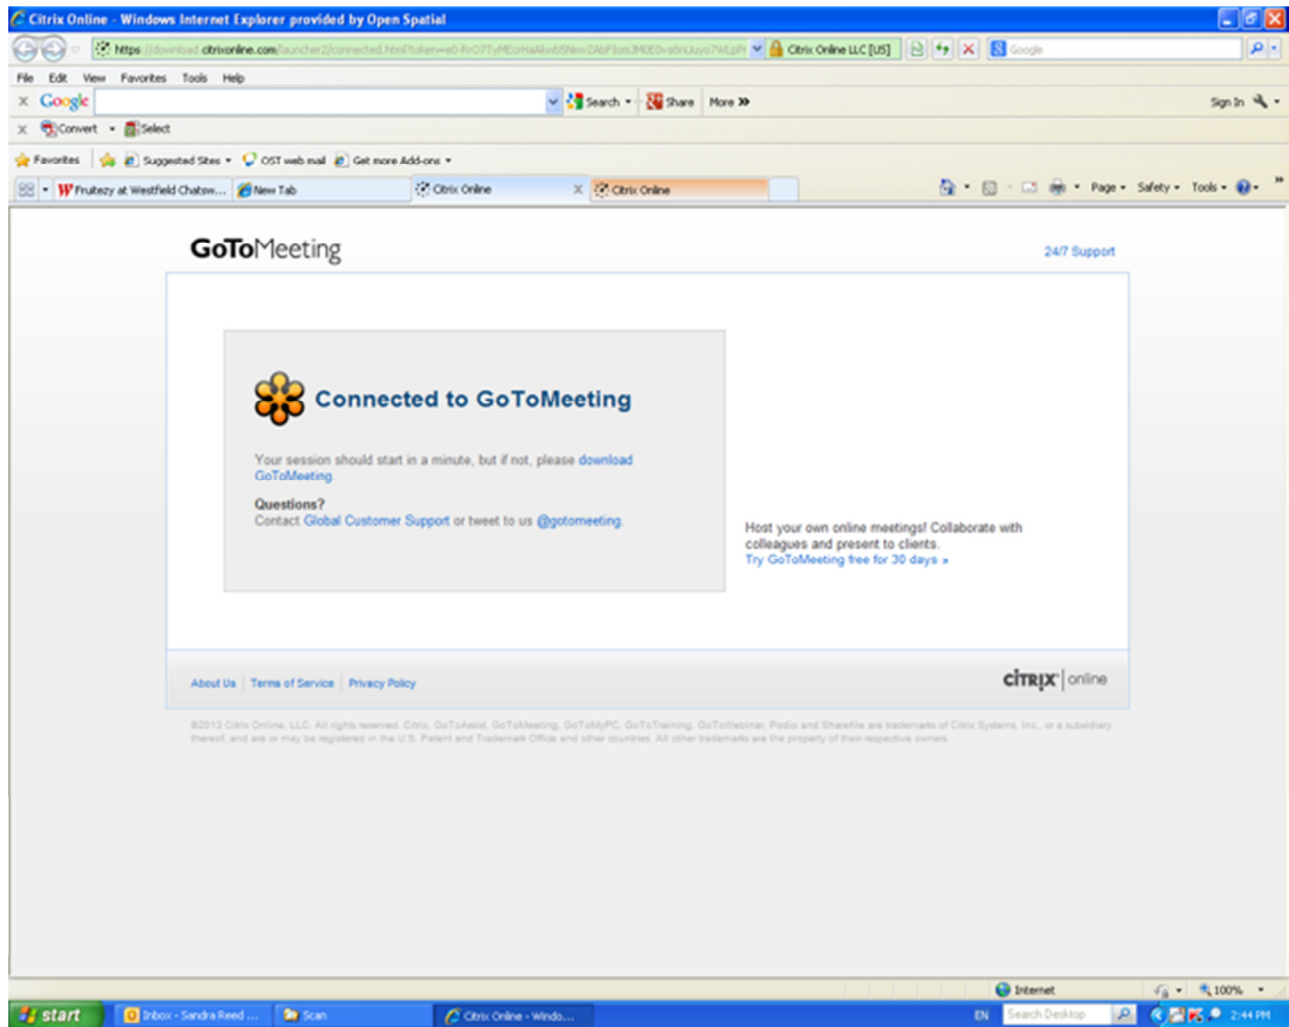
Citrix Online - Windows Internet Explorer provided by Open Spatial

https://download.citrixonline.com/launcher2/connected.html?token=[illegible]

Citrix Online LLC [US]

Google

File Edit View Favorites Tools Help

Google

Search Share More »

Sign In

Convert Select

Favorites Suggested Sites OST web mail Get more Add-ons

Frutezy at Westfield Chatsw... New Tab Citrix Online Citrix Online

Page Safety Tools

GoToMeeting

24/7 Support

Connected to GoToMeeting

Your session should start in a minute, but if not, please download GoToMeeting.

Questions?
Contact Global Customer Support or tweet to us @gotomeeting.

Host your own online meetings! Collaborate with colleagues and present to clients.
Try GoToMeeting free for 30 days »

About Us | Terms of Service | Privacy Policy

citrix | online

©2013 Citrix Online, LLC. All rights reserved. Citrix, GoToAssist, GoToMeeting, GoToMyPC, GoToTraining, GoToWebinar, Podio and Sharefile are trademarks of Citrix Systems, Inc., or a subsidiary thereof, and are or may be registered in the U.S. Patent and Trademark Office and other countries. All other trademarks are the property of their respective owners.

Internet

100%

start Inbox - Sandra Reed ... Scan Citrix Online - Windo...

EN Search Desktop 2:44 PM